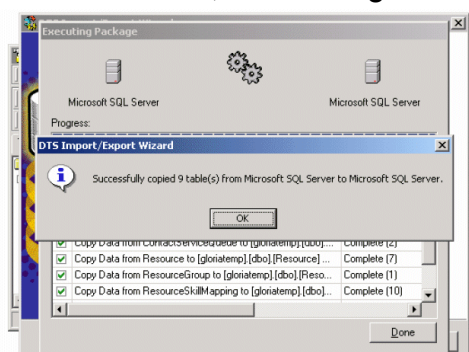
Executing Package

Microsoft SQL Server

Microsoft SQL Server

Progress:

DTS Import/Export Wizard

Successfully copied 9 table(s) from Microsoft SQL Server to Microsoft SQL Server.

OK

| Copy Data from ContactServiceQueue to [gloriatemp].[dbo].... | Complete (2) |
|---|---|
| Copy Data from Resource to [gloriatemp].[dbo].[Resource] ... | Complete (7) |
| Copy Data from ResourceGroup to [gloriatemp].[dbo].[Reso... | Complete (1) |
| Copy Data from ResourceSkillMapping to [gloriatemp].[dbo]... | Complete (10) |

Done